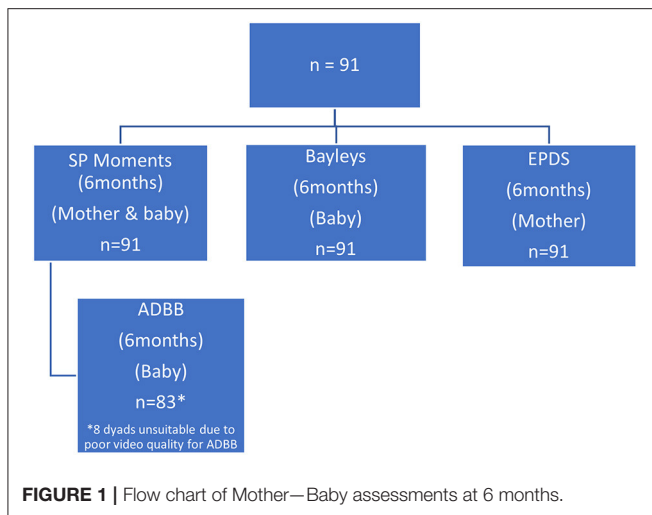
n = 91

SP Moments
(6months)
(Mother & baby)
n=91

Bayleys
(6months)
(Baby)
n=91

EPDS
(6months)
(Mother)
n=91

ADBB
(6months)
(Baby)
n=83*
*8 dyads unsuitable due to poor video quality for ADBB

**FIGURE 1 |** Flow chart of Mother—Baby assessments at 6 months.